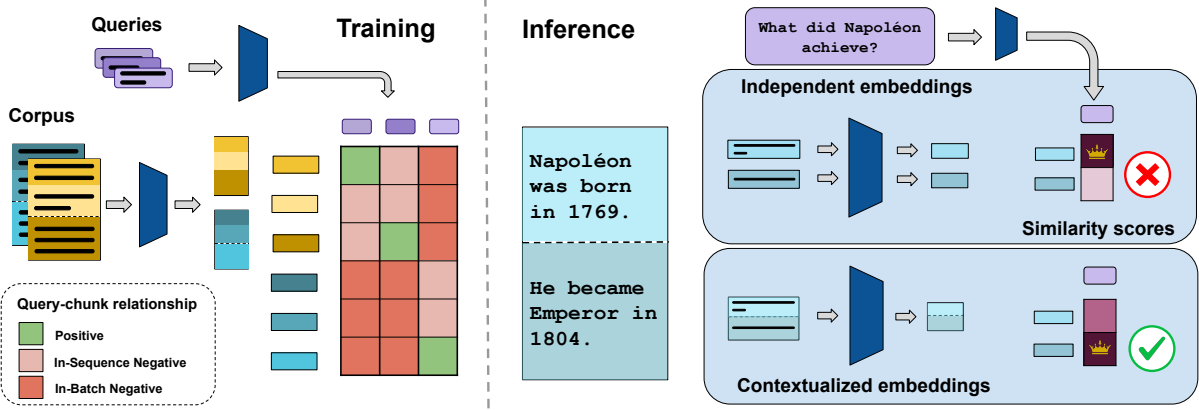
Queries

Training

Corpus

Query-chunk relationship

Positive

In-Sequence Negative

In-Batch Negative

Inference

Napoléon was born in 1769.

He became Emperor in 1804.

What did Napoléon achieve?

Independent embeddings

Similarity scores

Contextualized embeddings